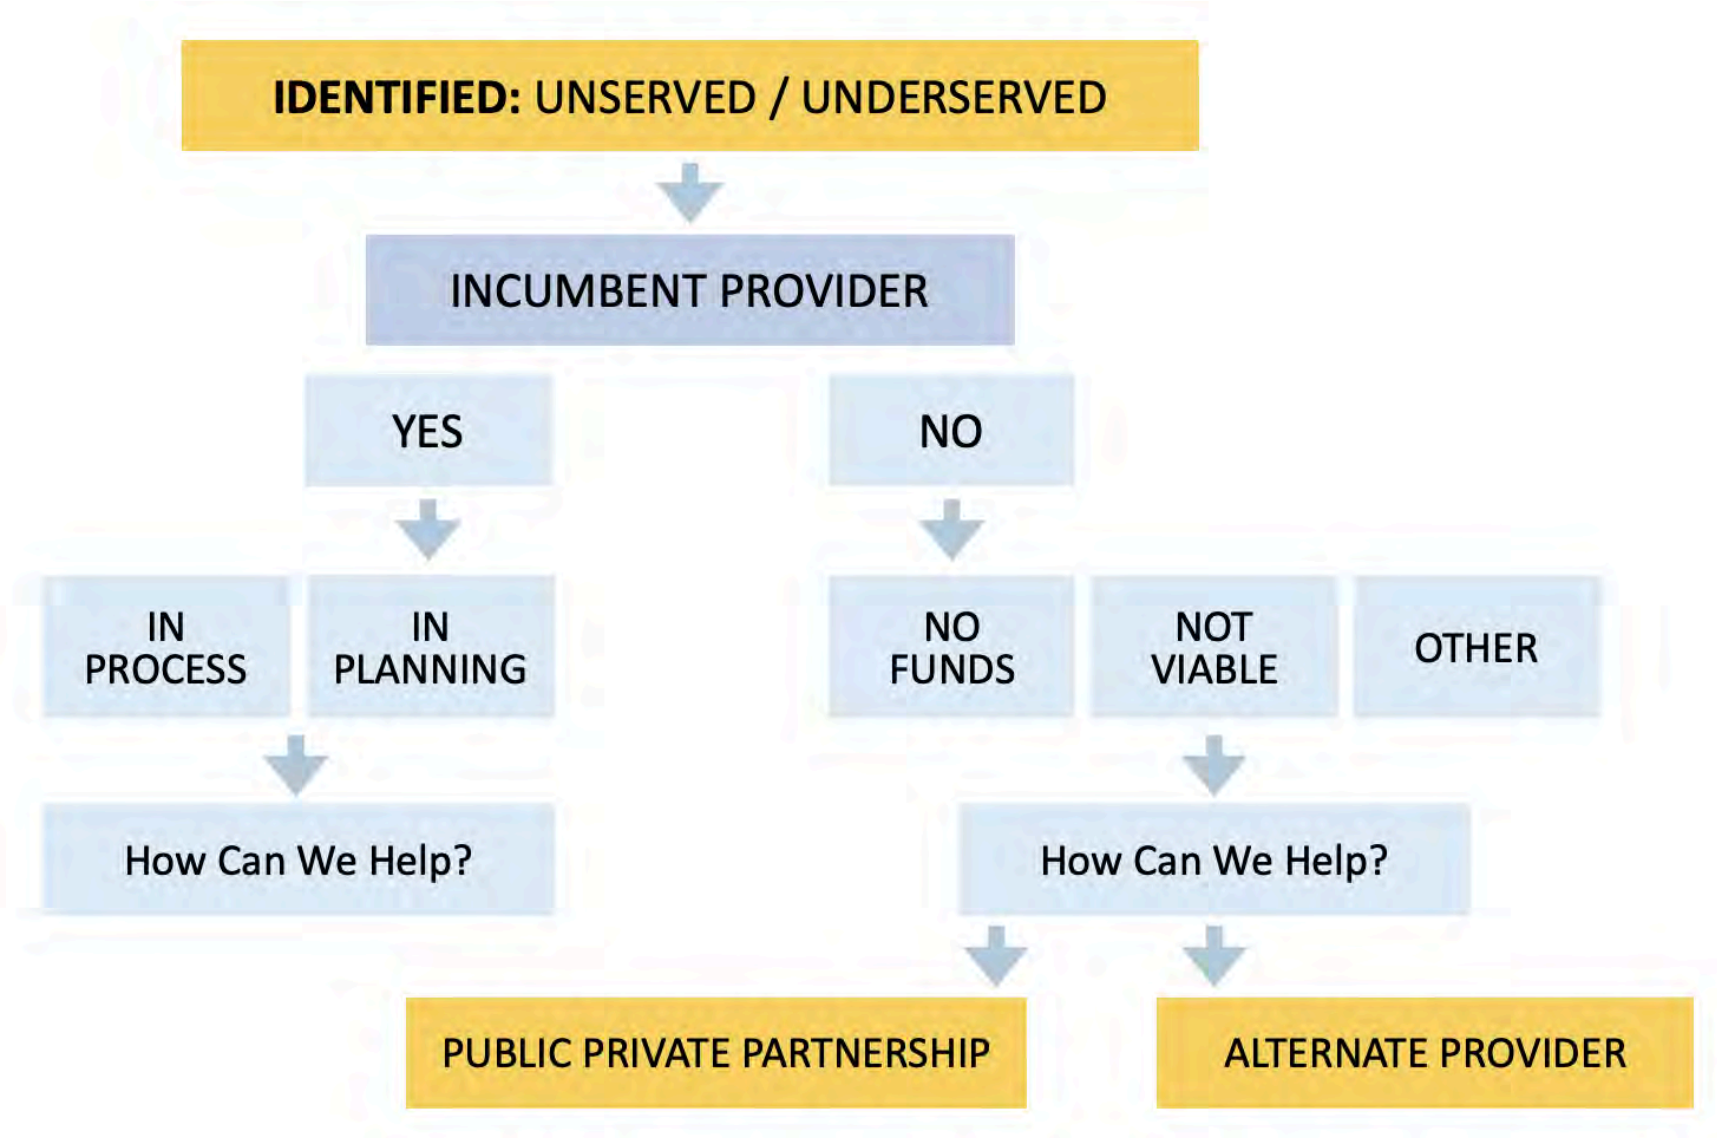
IDENTIFIED: UNSERVED / UNDERSERVED

INCUMBENT PROVIDER

YES

NO

IN PROCESS

IN PLANNING

NO FUNDS

NOT VIABLE

OTHER

How Can We Help?

How Can We Help?

PUBLIC PRIVATE PARTNERSHIP

ALTERNATE PROVIDER